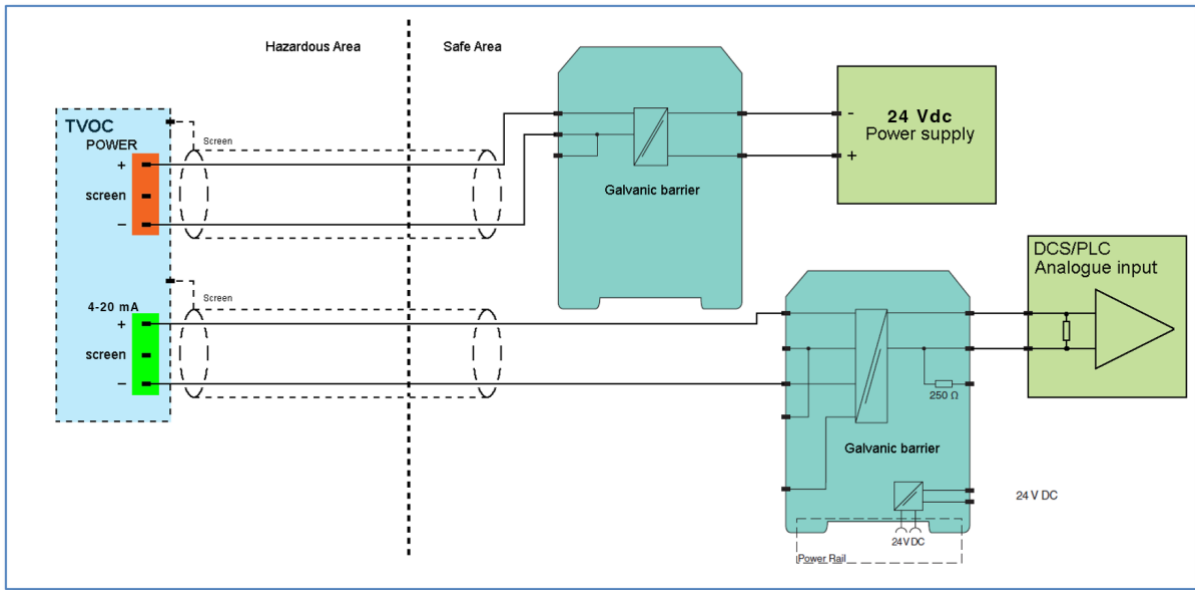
Hazardous Area

Safe Area

TVOC

POWER

+

screen

−

Screen

Galvanic barrier

−

24 Vdc
Power supply

+

4-20 mA

+

screen

−

Screen

DCS/PLC
Analogue input

250 Ω

Galvanic barrier

24 V DC

24 V DC

Power Rail